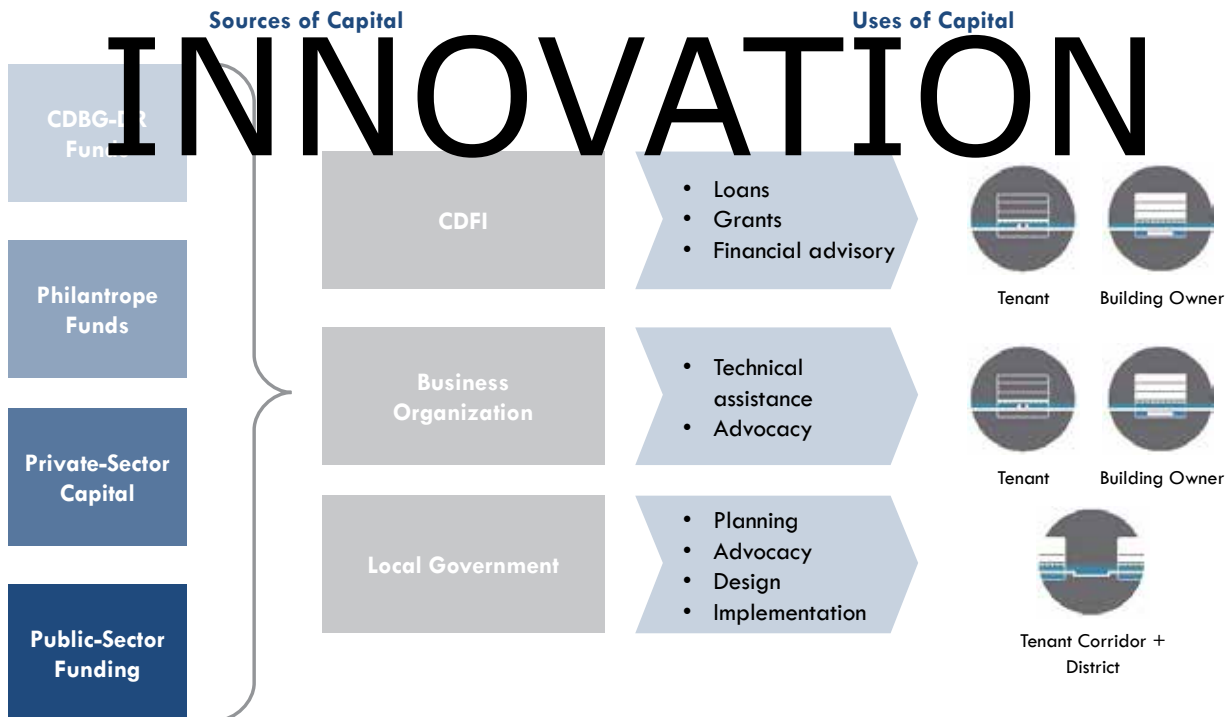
INNOVATION

Sources of Capital

Uses of Capital

CDBG-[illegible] Fun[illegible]

Philantrope Funds

Private-Sector Capital

Public-Sector Funding

CDFI

- Loans
- Grants
- Financial advisory

Tenant

Building Owner

Business Organization

- Technical assistance
- Advocacy

Tenant

Building Owner

Local Government

- Planning
- Advocacy
- Design
- Implementation

Tenant Corridor + District